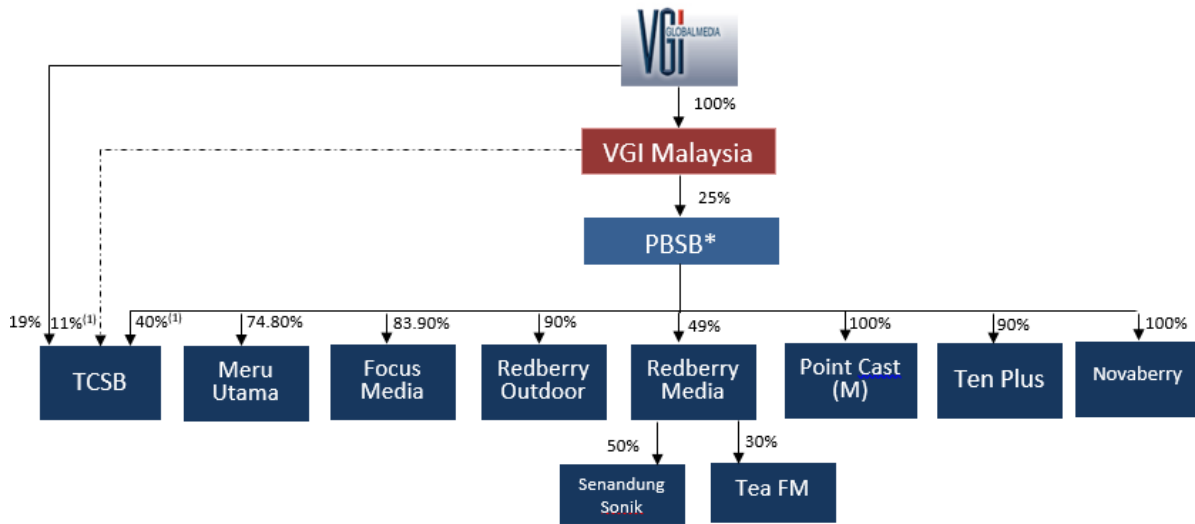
VGI GLOBALMEDIA

100%

VGI Malaysia

25%

PBSB*

19%

11%$^{(1)}$

40%$^{(1)}$

74.80%

83.90%

90%

49%

100%

90%

100%

TCSB

Meru Utama

Focus Media

Redberry Outdoor

Redberry Media

Point Cast (M)

Ten Plus

Novaberry

50%

30%

Senandung Sonik

Tea FM